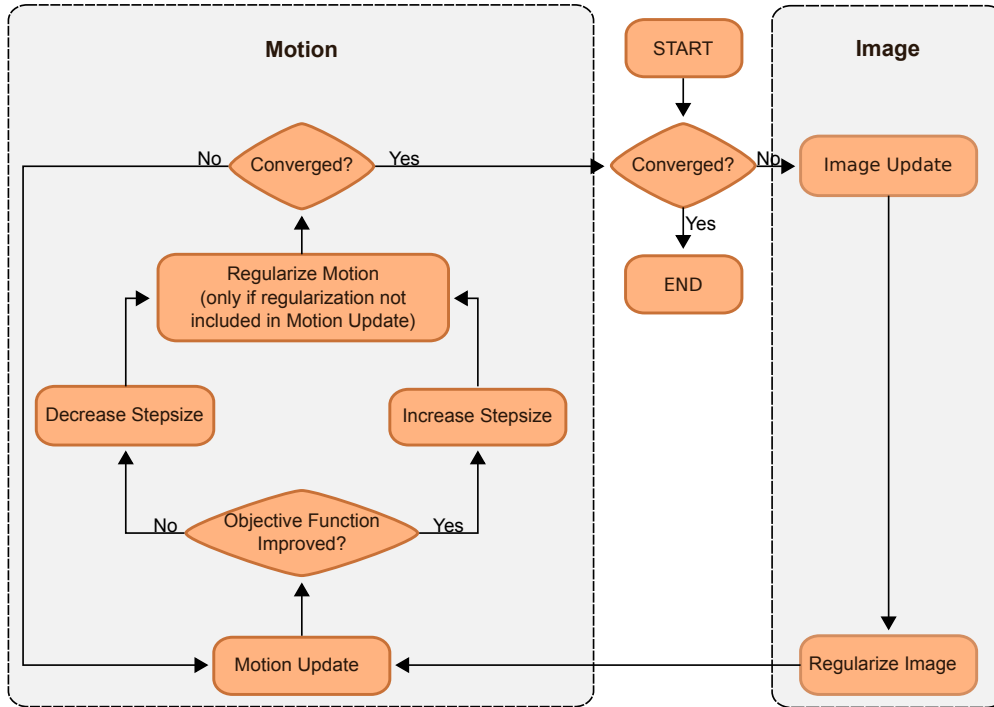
Motion

START

Image

No
Converged?
Yes

Converged?
No

Image Update

Yes

END

Regularize Motion (only if regularization not included in Motion Update)

Decrease Stepsize

Increase Stepsize

No
Objective Function Improved?
Yes

Motion Update

Regularize Image